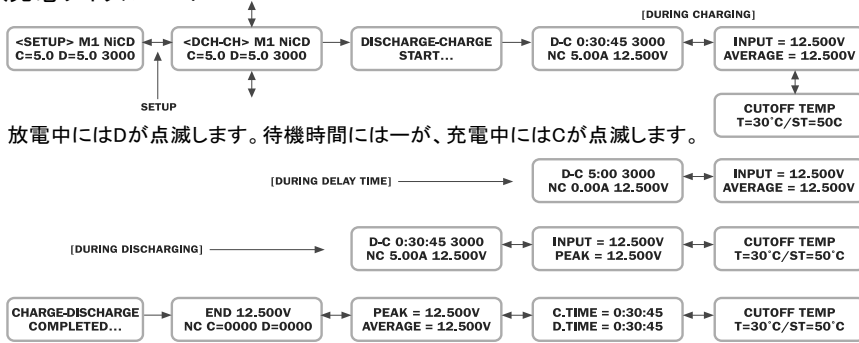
[DURING CHARGING]

<SETUP> M1 NiCD
C=5.0 D=5.0 3000

SETUP

<DCH-CH> M1 NiCD
C=5.0 D=5.0 3000

DISCHARGE-CHARGE
START...

D-C 0:30:45 3000
NC 5.00A 12.500V

INPUT = 12.500V
AVERAGE = 12.500V

CUTOFF TEMP
T=30˚C/ST=50C

放電中にはDが点滅します。待機時間には一が、充電中にはCが点滅します。

[DURING DELAY TIME]

D-C 5:00 3000
NC 0.00A 12.500V

INPUT = 12.500V
AVERAGE = 12.500V

[DURING DISCHARGING]

D-C 0:30:45 3000
NC 5.00A 12.500V

INPUT = 12.500V
PEAK = 12.500V

CUTOFF TEMP
T=30˚C/ST=50˚C

CHARGE-DISCHARGE
COMPLETED...

END 12.500V
NC C=0000 D=0000

PEAK = 12.500V
AVERAGE = 12.500V

C.TIME = 0:30:45
D.TIME = 0:30:45

CUTOFF TEMP
T=30˚C/ST=50˚C